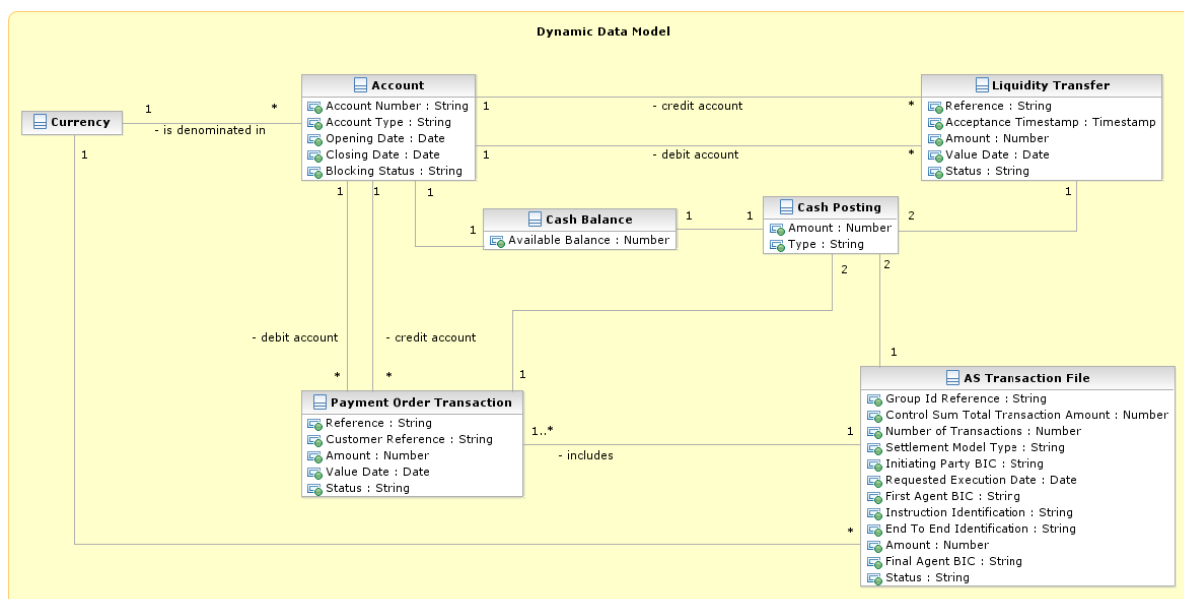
Dynamic Data Model

Currency

1

\*

- is denominated in

1

Account

Account Number : String
Account Type : String
Opening Date : Date
Closing Date : Date
Blocking Status : String

1

- credit account

\*

1

- debit account

\*

Liquidity Transfer

Reference : String
Acceptance Timestamp : Timestamp
Amount : Number
Value Date : Date
Status : String

1

1

1

1

Cash Balance

Available Balance : Number

1

1

Cash Posting

Amount : Number
Type : String

2

2

2

- debit account

- credit account

\*

\*

1

1

Payment Order Transaction

Reference : String
Customer Reference : String
Amount : Number
Value Date : Date
Status : String

1..\*

- includes

1

AS Transaction File

Group Id Reference : String
Control Sum Total Transaction Amount : Number
Number of Transactions : Number
Settlement Model Type : String
Initiating Party BIC : String
Requested Execution Date : Date
First Agent BIC : String
Instruction Identification : String
End To End Identification : String
Amount : Number
Final Agent BIC : String
Status : String

\*